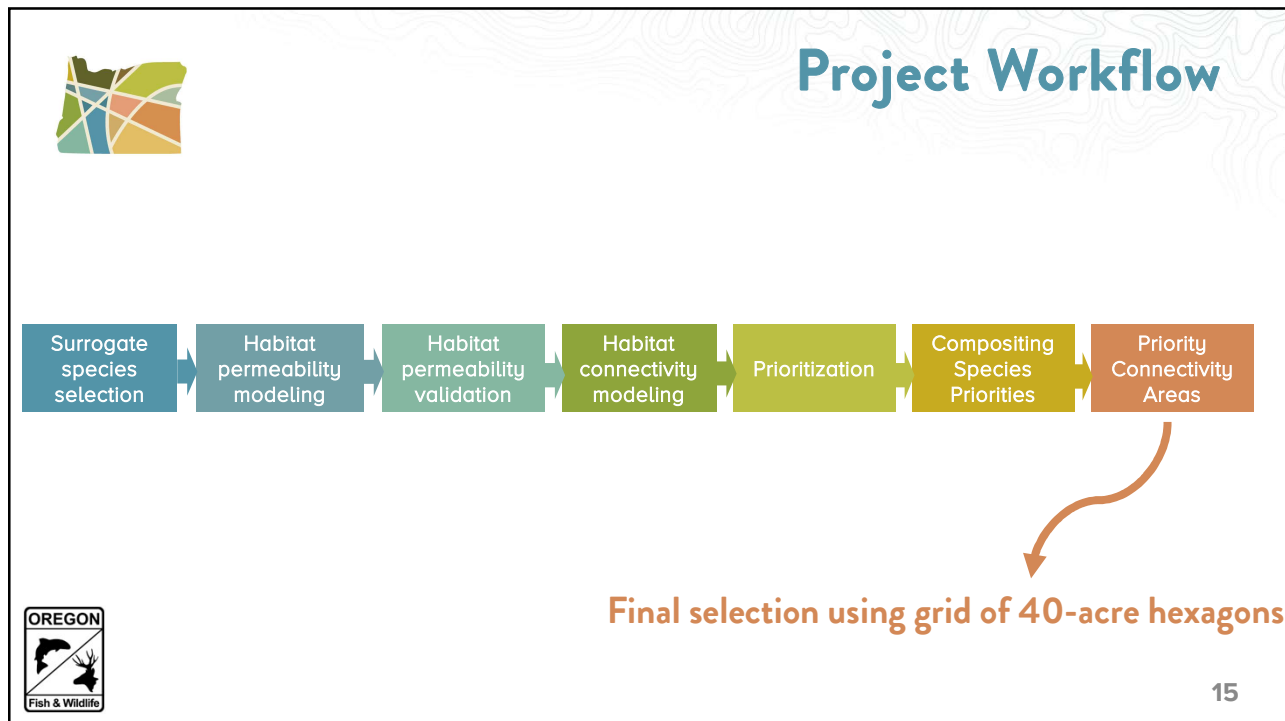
Project Workflow

Surrogate species selection

Habitat permeability modeling

Habitat permeability validation

Habitat connectivity modeling

Prioritization

Compositing Species Priorities

Priority Connectivity Areas

Final selection using grid of 40-acre hexagons

OREGON

Fish & Wildlife

15